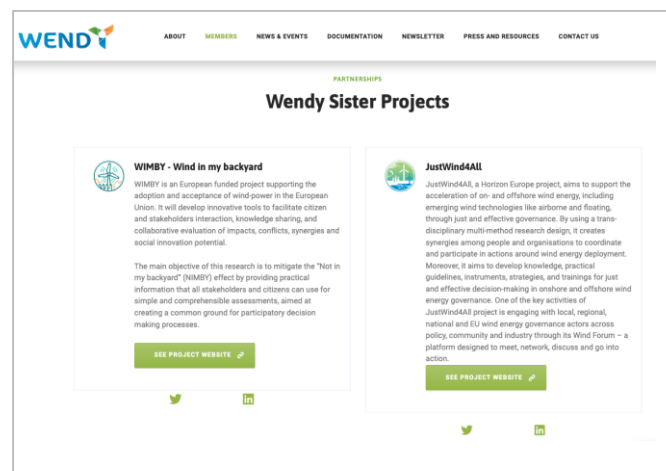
WEND

ABOUT MEMBERS NEWS & EVENTS DOCUMENTATION NEWSLETTER PRESS AND RESOURCES CONTACT US

PARTNERSHIPS

Wendy Sister Projects

WIMBY - Wind in my backyard

WIMBY is an European funded project supporting the adoption and acceptance of wind-power in the European Union. It will develop innovative tools to facilitate citizen and stakeholders interaction, knowledge sharing, and collaborative evaluation of impacts, conflicts, synergies and social innovation potential.

The main objective of this research is to mitigate the "Not in my backyard" (NIMBY) effect by providing practical information that all stakeholders and citizens can use for simple and comprehensible assessments, aimed at creating a common ground for participatory decision making processes.

SEE PROJECT WEBSITE

JustWind4All

JustWind4All, a Horizon Europe project, aims to support the acceleration of on- and offshore wind energy, including emerging wind technologies like airborne and floating, through just and effective governance. By using a trans-disciplinary multi-method research design, it creates synergies among people and organisations to coordinate and participate in actions around wind energy deployment. Moreover, it aims to develop knowledge, practical guidelines, instruments, strategies, and trainings for just and effective decision-making in onshore and offshore wind energy governance. One of the key activities of JustWind4All project is engaging with local, regional, national and EU wind energy governance actors across policy, community and industry through its Wind Forum – a platform designed to meet, network, discuss and go into action.

SEE PROJECT WEBSITE